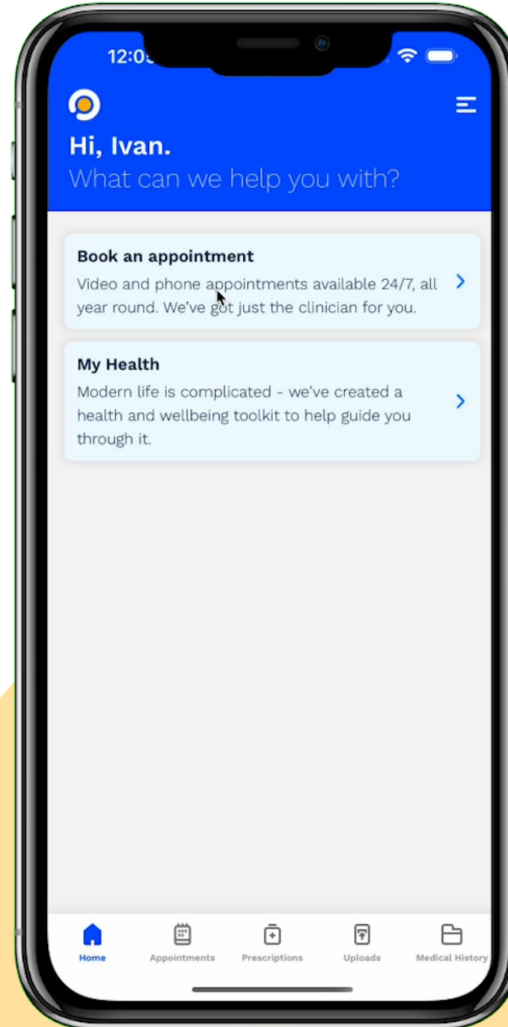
12:0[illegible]

Hi, Ivan.
What can we help you with?

Book an appointment
Video and phone appointments available 24/7, all year round. We've got just the clinician for you.

My Health
Modern life is complicated - we've created a health and wellbeing toolkit to help guide you through it.

Home
Appointments
Prescriptions
Uploads
Medical History